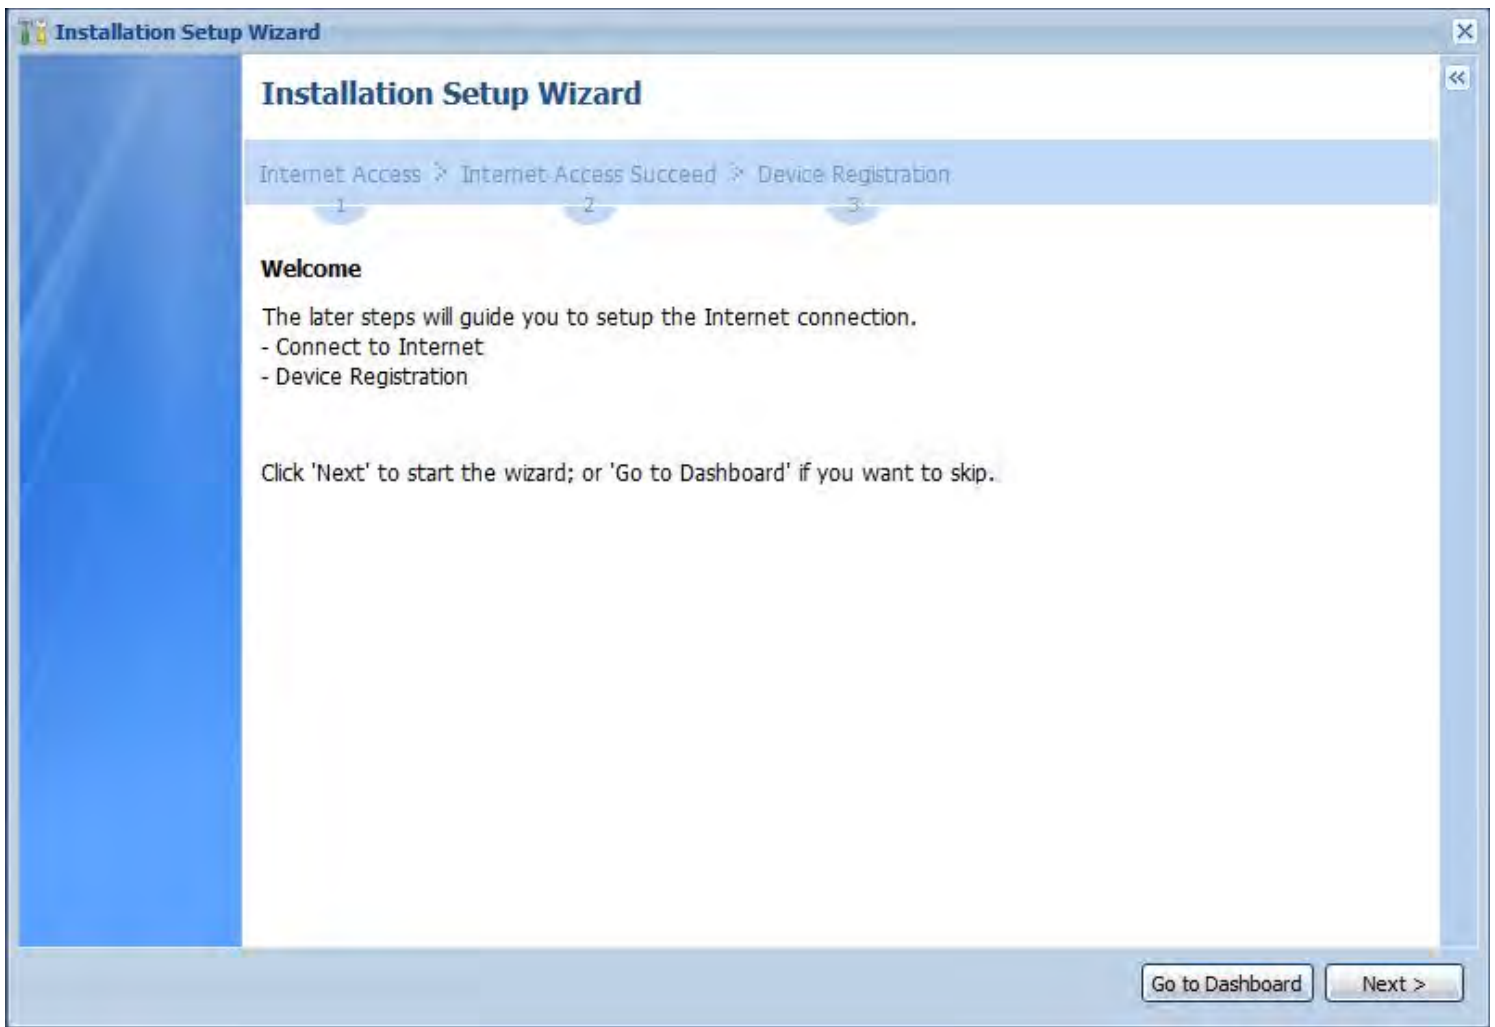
Installation Setup Wizard

Installation Setup Wizard

Internet Access > Internet Access Succeed > Device Registration
1 2 3

Welcome

The later steps will guide you to setup the Internet connection.
- Connect to Internet
- Device Registration

Click 'Next' to start the wizard; or 'Go to Dashboard' if you want to skip.

Go to Dashboard
Next >